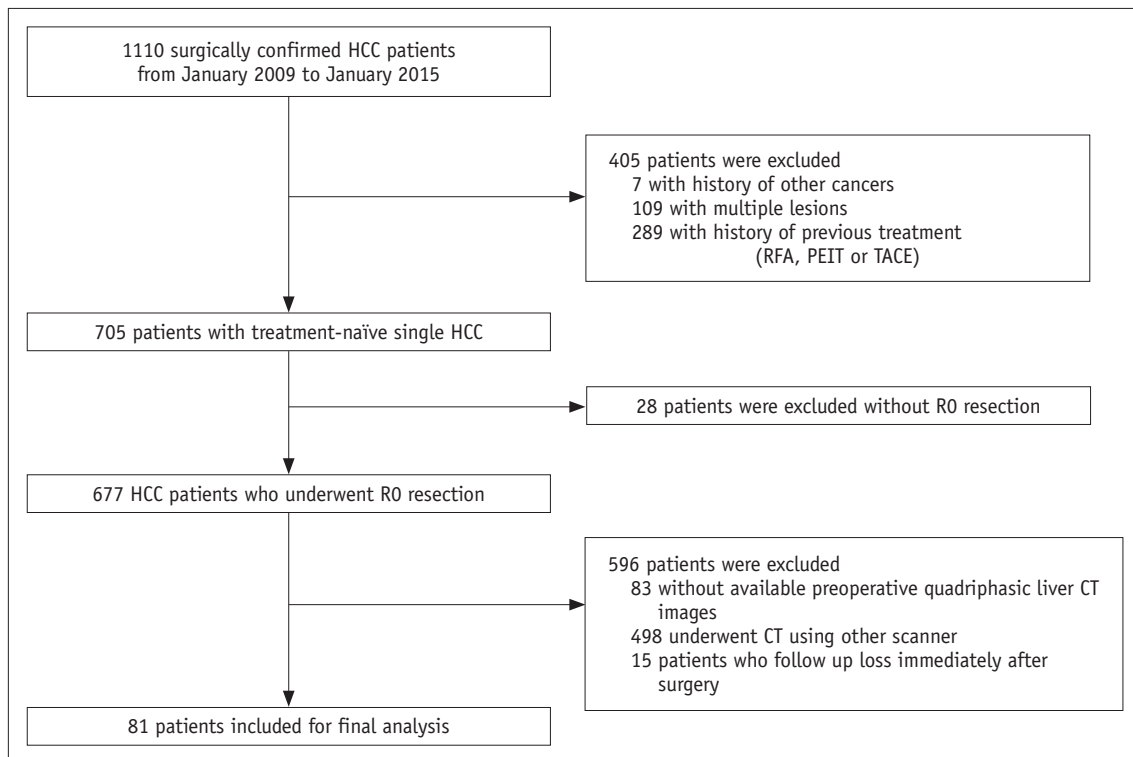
1110 surgically confirmed HCC patients from January 2009 to January 2015

405 patients were excluded
7 with history of other cancers
109 with multiple lesions
289 with history of previous treatment (RFA, PEIT or TACE)

705 patients with treatment-naïve single HCC

28 patients were excluded without R0 resection

677 HCC patients who underwent R0 resection

596 patients were excluded
83 without available preoperative quadriphasic liver CT images
498 underwent CT using other scanner
15 patients who follow up loss immediately after surgery

81 patients included for final analysis